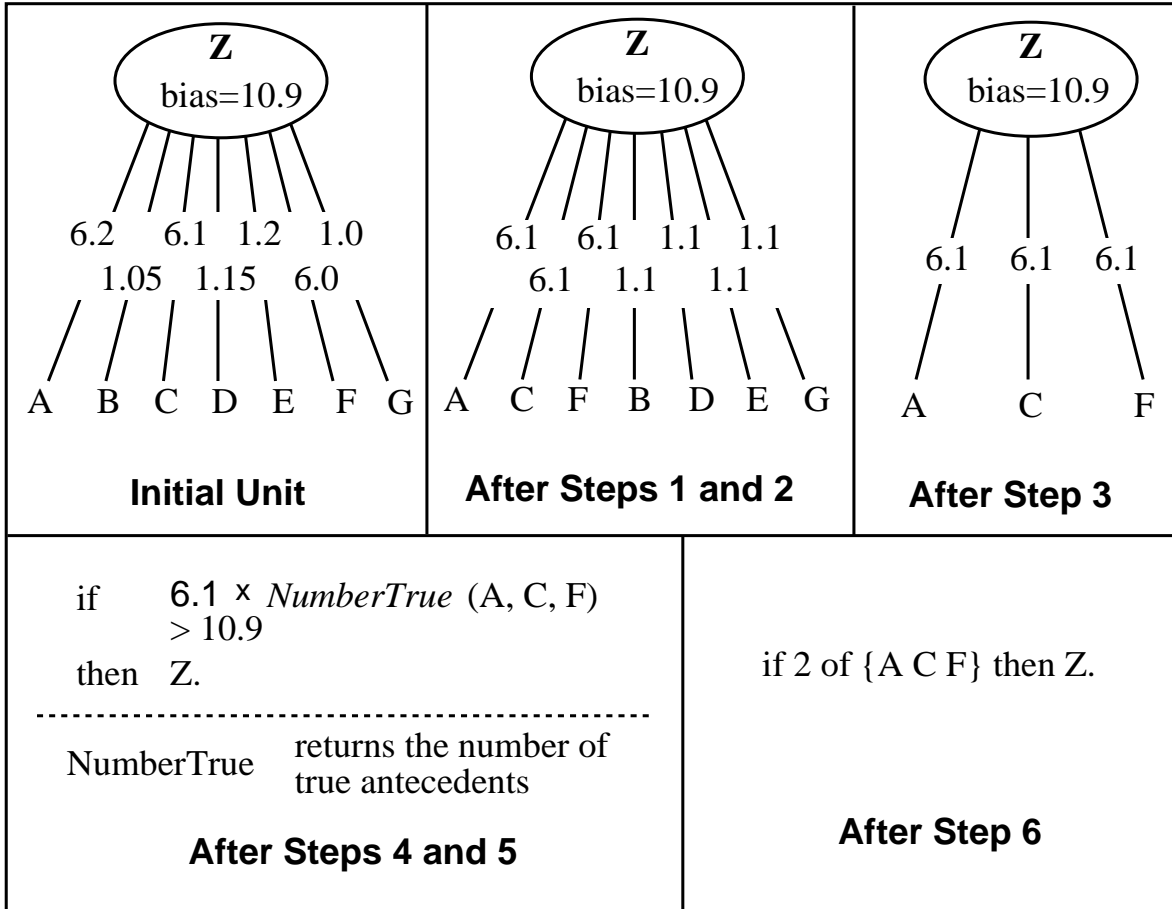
Z
bias=10.9

6.2 6.1 1.2 1.0
1.05 1.15 6.0

A B C D E F G

**Initial Unit**

Z
bias=10.9

6.1 6.1 1.1 1.1
6.1 1.1 1.1

A C F B D E G

**After Steps 1 and 2**

Z
bias=10.9

6.1 6.1 6.1

A C F

**After Step 3**

if 6.1 x *NumberTrue* (A, C, F) > 10.9
then Z.

NumberTrue returns the number of true antecedents

**After Steps 4 and 5**

if 2 of {A C F} then Z.

**After Step 6**